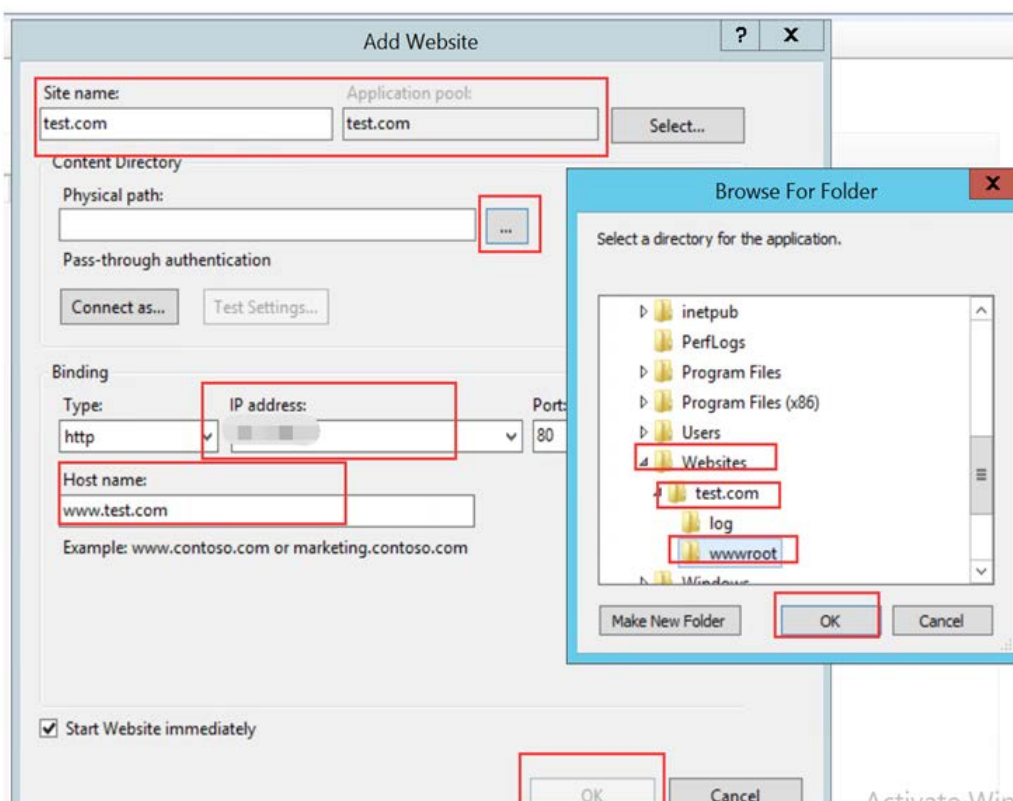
Add Website

?

X

Site name:

test.com

Application pool:

test.com

Select...

Content Directory

Physical path:

...

Pass-through authentication

Connect as...

Test Settings...

Binding

Type:

http

IP address:

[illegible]

Port:

80

Host name:

www.test.com

Example: www.contoso.com or marketing.contoso.com

Start Website immediately

OK

Cancel

Browse For Folder

X

Select a directory for the application.

inetpub

PerfLogs

Program Files

Program Files (x86)

Users

Websites

test.com

log

wwwroot

Windows

Make New Folder

OK

Cancel

Activate Win